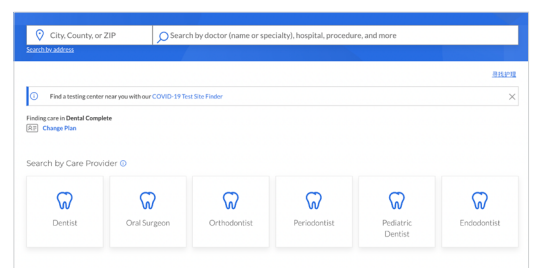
City, County, or ZIP

Search by doctor (name or specialty), hospital, procedure, and more

Search by address

尋找護理

Find a testing center near you with our COVID-19 Test Site Finder

Finding care in Dental Complete
Change Plan

Search by Care Provider

Dentist

Oral Surgeon

Orthodontist

Periodontist

Pediatric Dentist

Endodontist